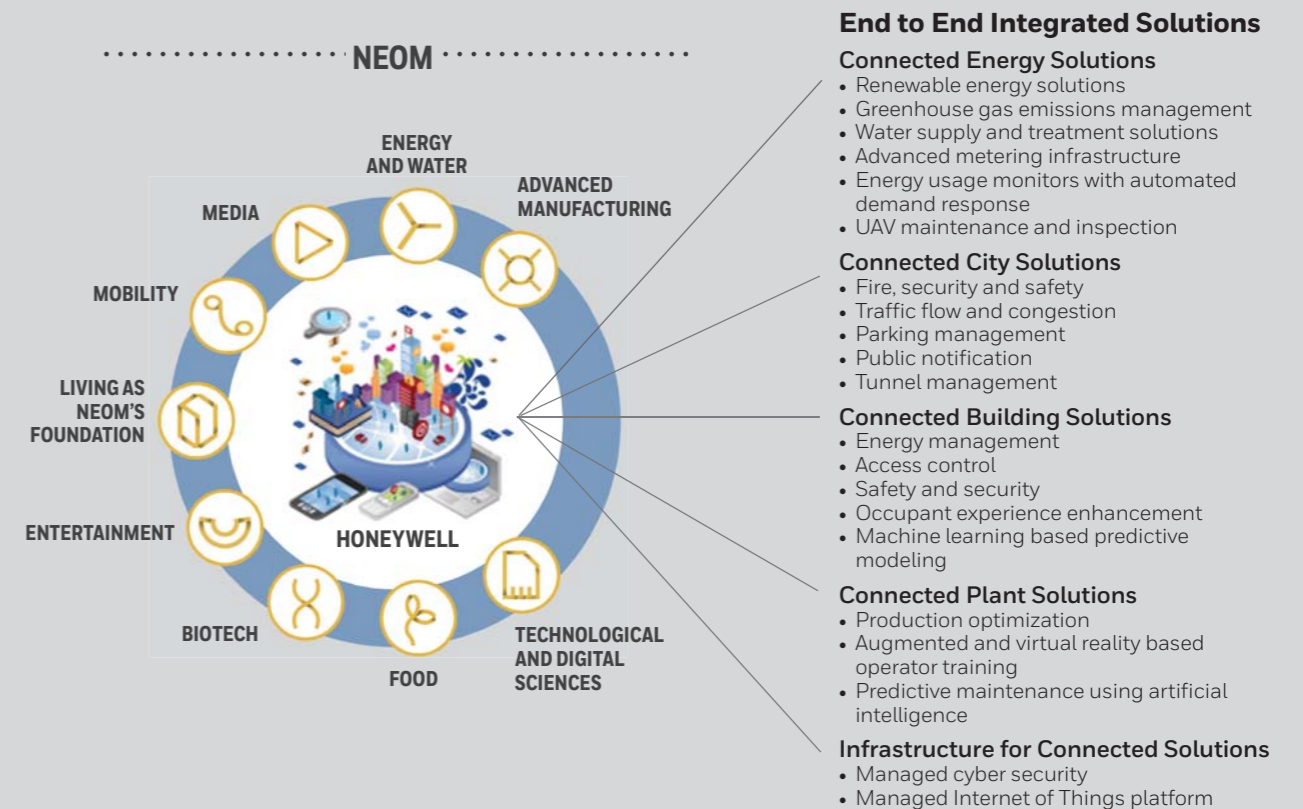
NEOM

ENERGY AND WATER

ADVANCED MANUFACTURING

MEDIA

MOBILITY

LIVING AS NEOM'S FOUNDATION

ENTERTAINMENT

BIOTECH

FOOD

TECHNOLOGICAL AND DIGITAL SCIENCES

HONEYWELL

End to End Integrated Solutions

Connected Energy Solutions
• Renewable energy solutions
• Greenhouse gas emissions management
• Water supply and treatment solutions
• Advanced metering infrastructure
• Energy usage monitors with automated demand response
• UAV maintenance and inspection

Connected City Solutions
• Fire, security and safety
• Traffic flow and congestion
• Parking management
• Public notification
• Tunnel management

Connected Building Solutions
• Energy management
• Access control
• Safety and security
• Occupant experience enhancement
• Machine learning based predictive modeling

Connected Plant Solutions
• Production optimization
• Augmented and virtual reality based operator training
• Predictive maintenance using artificial intelligence

Infrastructure for Connected Solutions
• Managed cyber security
• Managed Internet of Things platform